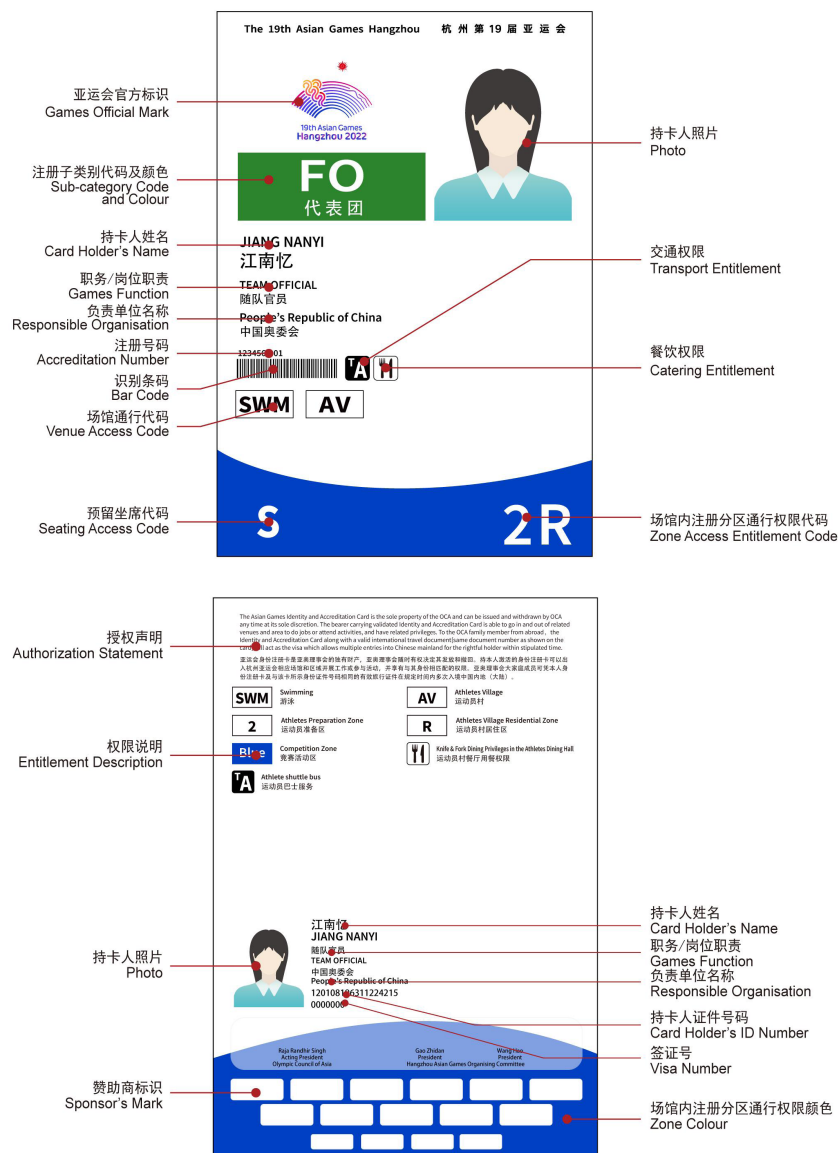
The 19th Asian Games Hangzhou 杭州第19届亚运会

亚运会官方标识
Games Official Mark

19th Asian Games
Hangzhou 2022

持卡人照片
Photo

注册子类别代码及颜色
Sub-category Code and Colour

FO
代表团

持卡人姓名
Card Holder's Name

JIANG NANYI
江南忆

职务/岗位职责
Games Function

TEAM OFFICIAL
随队官员

负责单位名称
Responsible Organisation

People's Republic of China
中国奥委会

注册号码
Accreditation Number

123456001

交通权限
Transport Entitlement

餐饮权限
Catering Entitlement

识别条码
Bar Code

场馆通行代码
Venue Access Code

SWM AV

预留坐席代码
Seating Access Code

S

2R

场馆内注册分区通行权限代码
Zone Access Entitlement Code

授权声明
Authorization Statement

The Asian Games Identity and Accreditation Card is the sole property of the OCA and can be issued and withdrawn by OCA any time at its sole discretion. The bearer carrying validated Identity and Accreditation Card is able to go in and out of related venues and area to do jobs or attend activities, and have related privileges. To the OCA family member from abroad, the Identity and Accreditation Card along with a valid international travel document(same document number as shown on the card) will act as the visa which allows multiple entries into Chinese mainland for the rightful holder within stipulated time.

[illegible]

权限说明
Entitlement Description

SWM Swimming 游泳
AV Athletes Village 运动员村
2 Athletes Preparation Zone 运动员准备区
R Athletes Village Residential Zone 运动员村居住区
Blue Competition Zone 竞赛活动区
Knife & Fork Dining Privileges in the Athletes Dining Hall 运动员村餐厅用餐权限
Athlete shuttle bus 运动员巴士服务

持卡人照片
Photo

江南忆
JIANG NANYI
随队官员
TEAM OFFICIAL
中国奥委会
People's Republic of China
120108196311224215
0000000

持卡人姓名
Card Holder's Name
职务/岗位职责
Games Function
负责单位名称
Responsible Organisation
持卡人证件号码
Card Holder's ID Number
签证号
Visa Number

Raja Randhir Singh
Acting President
Olympic Council of Asia

Gao Zhidan
President

Wang Hao
President
Hangzhou Asian Games Organising Committee

赞助商标识
Sponsor's Mark

场馆内注册分区通行权限颜色
Zone Colour